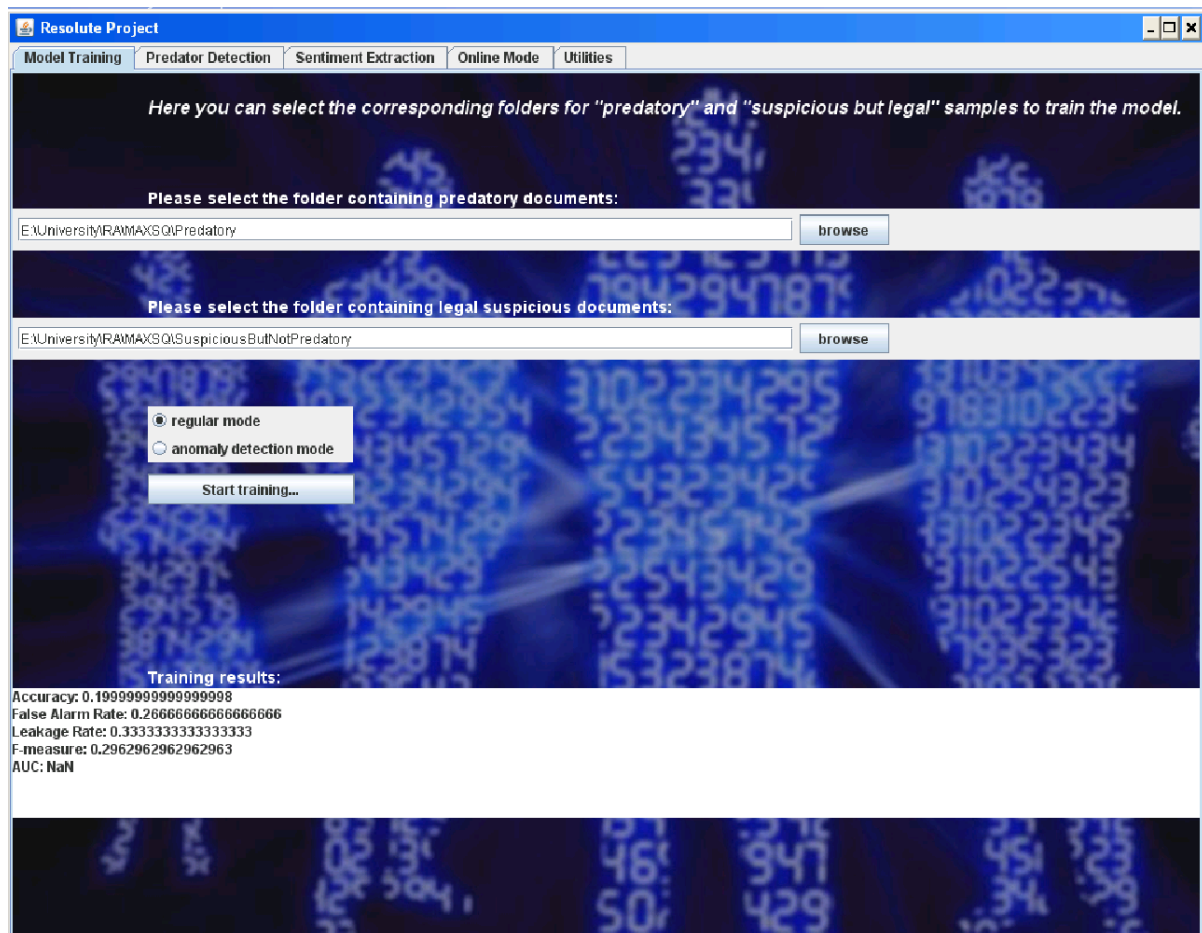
Resolute Project

Model Training | Predator Detection | Sentiment Extraction | Online Mode | Utilities

Here you can select the corresponding folders for "predatory" and "suspicious but legal" samples to train the model.

Please select the folder containing predatory documents:

E:\University\RA\MAXSQ\Predatory

browse

Please select the folder containing legal suspicious documents:

E:\University\RA\MAXSQ\SuspiciousButNotPredatory

browse

regular mode

anomaly detection mode

Start training...

Training results:

Accuracy: 0.19999999999999998
False Alarm Rate: 0.26666666666666666
Leakage Rate: 0.3333333333333333
F-measure: 0.2962962962962963
AUC: NaN